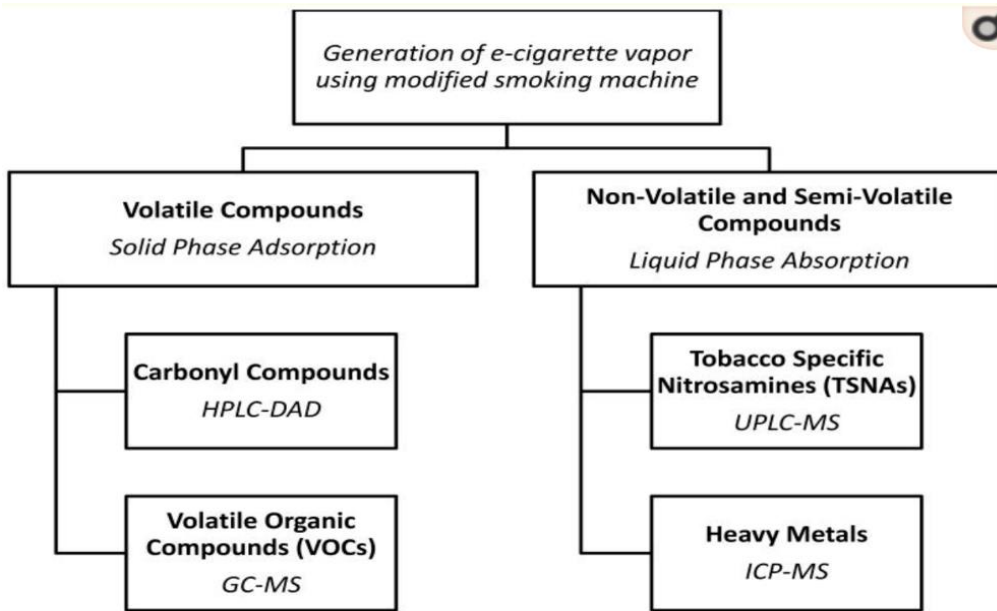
Generation of e-cigarette vapor using modified smoking machine

Volatile Compounds
Solid Phase Adsorption

Carbonyl Compounds
HPLC-DAD

Volatile Organic Compounds (VOCs)
GC-MS

Non-Volatile and Semi-Volatile Compounds
Liquid Phase Absorption

Tobacco Specific Nitrosamines (TSNAs)
UPLC-MS

Heavy Metals
ICP-MS